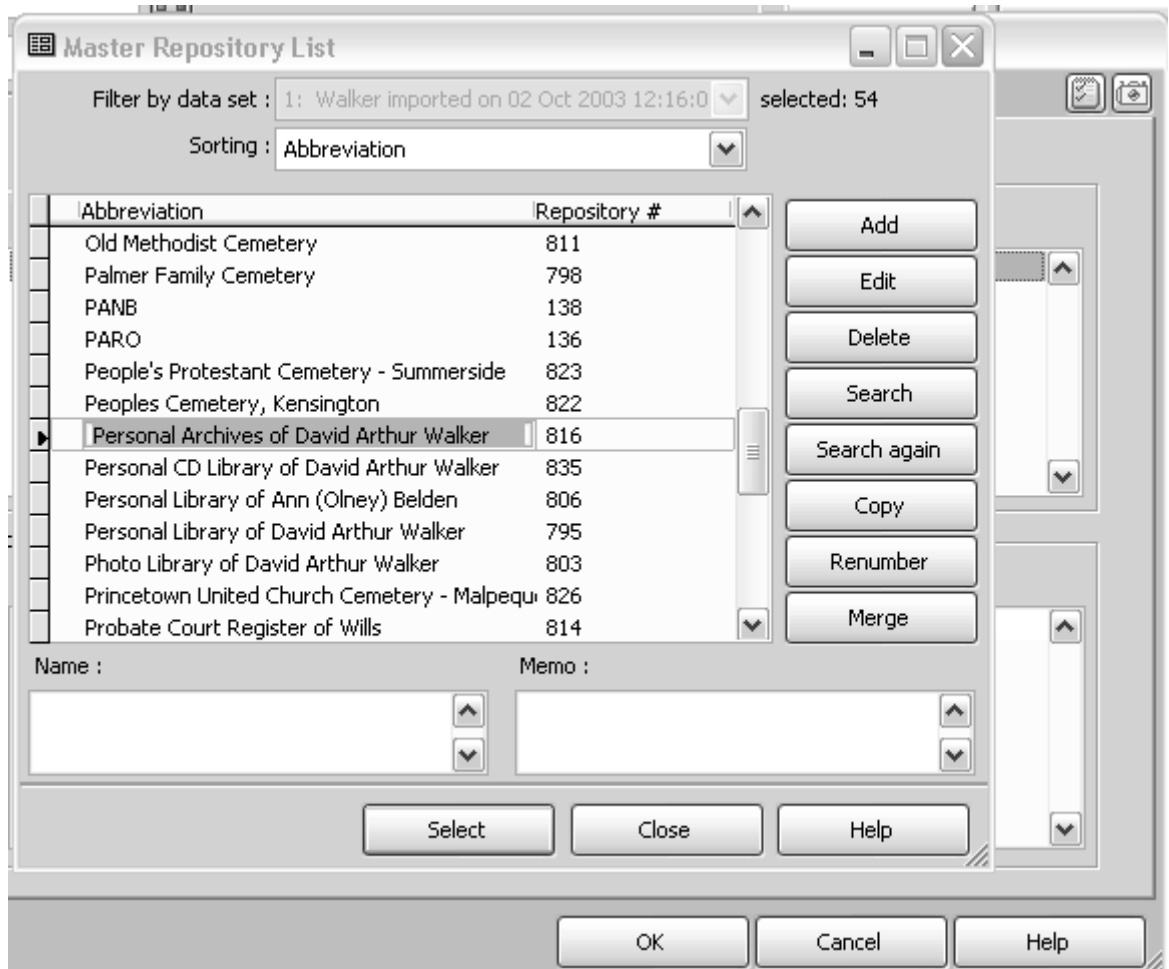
Master Repository List

Filter by data set : 1: Walker imported on 02 Oct 2003 12:16:0 selected: 54

Sorting : Abbreviation

| Abbreviation | Repository # |
|---|---|
| Old Methodist Cemetery | 811 |
| Palmer Family Cemetery | 798 |
| PANB | 138 |
| PARO | 136 |
| People's Protestant Cemetery - Summerside | 823 |
| Peoples Cemetery, Kensington | 822 |
| Personal Archives of David Arthur Walker | 816 |
| Personal CD Library of David Arthur Walker | 835 |
| Personal Library of Ann (Olney) Belden | 806 |
| Personal Library of David Arthur Walker | 795 |
| Photo Library of David Arthur Walker | 803 |
| Princetown United Church Cemetery - Malpequ | 826 |
| Probate Court Register of Wills | 814 |

Add
Edit
Delete
Search
Search again
Copy
Renumber
Merge

Name :

Memo :

Select Close Help

OK Cancel Help